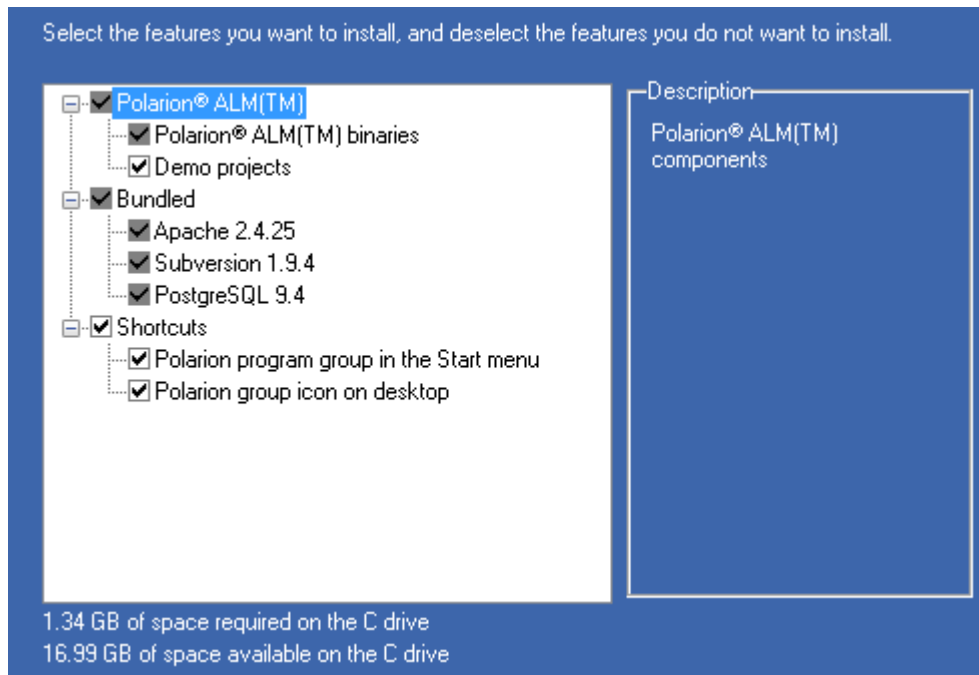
Select the features you want to install, and deselect the features you do not want to install.

Polarion® ALM(TM)
Polarion® ALM(TM) binaries
Demo projects
Bundled
Apache 2.4.25
Subversion 1.9.4
PostgreSQL 9.4
Shortcuts
Polarion program group in the Start menu
Polarion group icon on desktop

Description
Polarion® ALM(TM) components

1.34 GB of space required on the C drive
16.99 GB of space available on the C drive